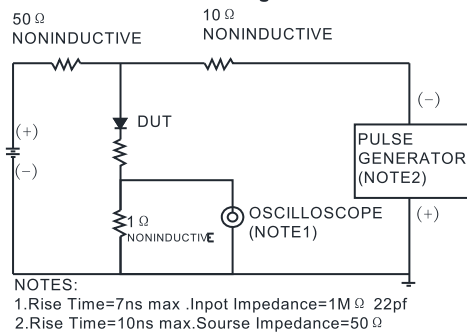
50 Ω NONINDUCTIVE

10 Ω NONINDUCTIVE

(+)

(−)

DUT

(−)

PULSE GENERATOR (NOTE2)

1 Ω NONINDUCTIVE

OSCILLOSCOPE (NOTE1)

(+)

NOTES:
1.Rise Time=7ns max .Inpot Impedance=1M Ω 22pf
2.Rise Time=10ns max.Sourse Impedance=50 Ω